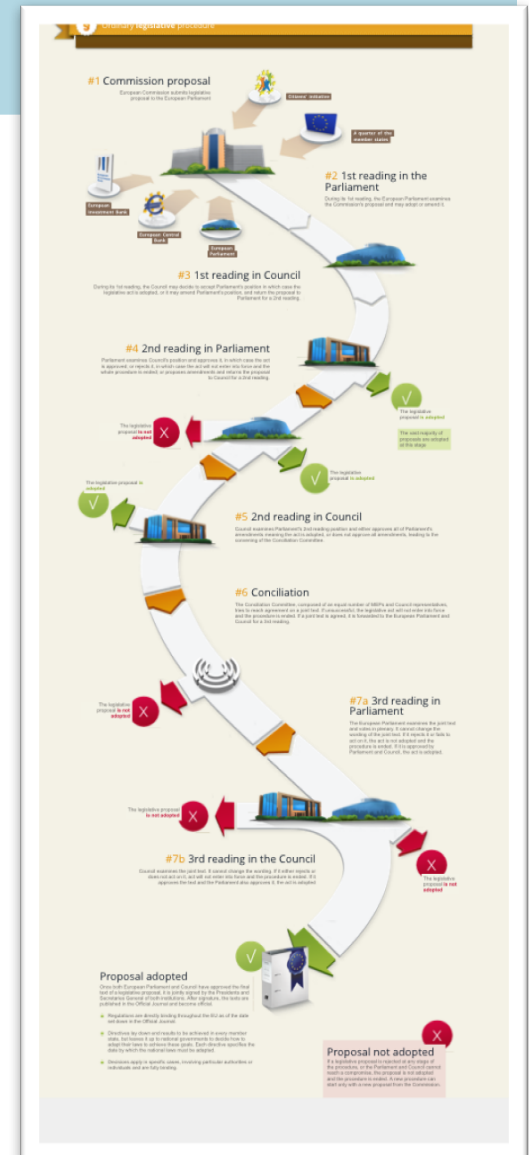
9 Ordinary legislative procedure

#1 Commission proposal
European Commission submits legislative proposal to the European Parliament

Citizens' initiative

A quarter of the member states

European Investment Bank

European Central Bank

European Parliament

#2 1st reading in the Parliament
During its 1st reading, the European Parliament examines the Commission's proposal and may adopt or amend it.

#3 1st reading in Council
During its 1st reading, the Council may decide to accept Parliament's position in which case the legislative act is adopted, or it may amend Parliament's position and return the proposal to Parliament for a 2nd reading.

#4 2nd reading in Parliament
Parliament examines Council's position and approves it, in which case the act is approved, or rejects it, in which case the act will not enter into force and the whole procedure is ended, or proposes amendments and returns the proposal to Council for a 2nd reading.

The legislative proposal is adopted

The vast majority of proposals are adopted at this stage

The legislative proposal is not adopted

The legislative proposal is adopted

The legislative proposal is adopted

#5 2nd reading in Council
Council examines Parliament's 2nd reading position and either approves all of Parliament's amendments meaning the act is adopted, or does not approve all amendments, leading to the convening of the Conciliation Committee.

#6 Conciliation
The Conciliation Committee, composed of an equal number of MEPs and Council representatives, tries to reach agreement on a joint text. If unsuccessful, the legislative act will not enter into force and the procedure is ended. If a joint text is agreed, it is forwarded to the European Parliament and Council for a 3rd reading.

The legislative proposal is not adopted

#7a 3rd reading in Parliament
The European Parliament examines the joint text and votes in plenary. It cannot change the wording of the joint text. If it rejects it or fails to act on it, the act is not adopted and the procedure is ended. If it is approved by Parliament and Council, the act is adopted.

The legislative proposal is not adopted

#7b 3rd reading in the Council
Council examines the joint text. It cannot change the wording. If it either rejects or does not act on it, act will not enter into force and the procedure is ended. If it approves the text and the Parliament also approves it, the act is adopted.

The legislative proposal is not adopted

Proposal adopted
Once both European Parliament and Council have approved the final text of a legislative proposal, it is jointly signed by the Presidents and Secretaries General of both institutions. After signature, the texts are published in the Official Journal and become official.

Regulations are directly binding throughout the EU as of the date laid down in the Official Journal.

Directives lay down end results to be achieved in every member state, but leave it up to national governments to decide how to adapt their laws to achieve these goals. Each directive specifies the date by which the national laws must be adapted.

Decisions apply in specific cases, involving particular authorities or individuals and are fully binding.

Proposal not adopted
If a legislative proposal is rejected at any stage of the procedure, or the Parliament and Council cannot reach a compromise, the proposal is not adopted and the procedure is ended. A new procedure can start only with a new proposal from the Commission.